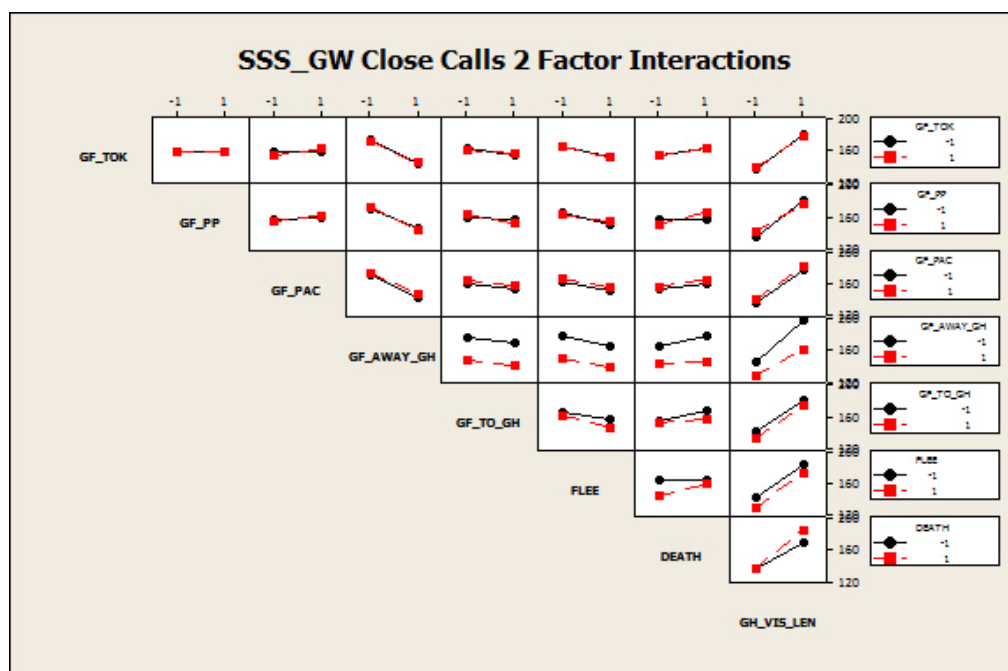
SSS_GW Close Calls 2 Factor Interactions

-1 1 -1 1 -1 1 -1 1 -1 1 -1 1 -1 1

GF_TOK

GF_PP

GF_PAC

GF_AWAY_GH

GF_TO_GH

FLEE

DEATH

GH_VIS_LEN

200
160
120
200
160
120
200
160
120
200
160
120
200
160
120
200
160
120
200
160
120

GF_TOK
-1
1

GF_PP
-1
1

GF_PAC
-1
1

GF_AWAY_GH
-1
1

GF_TO_GH
-1
1

FLEE
-1
1

DEATH
-1
1